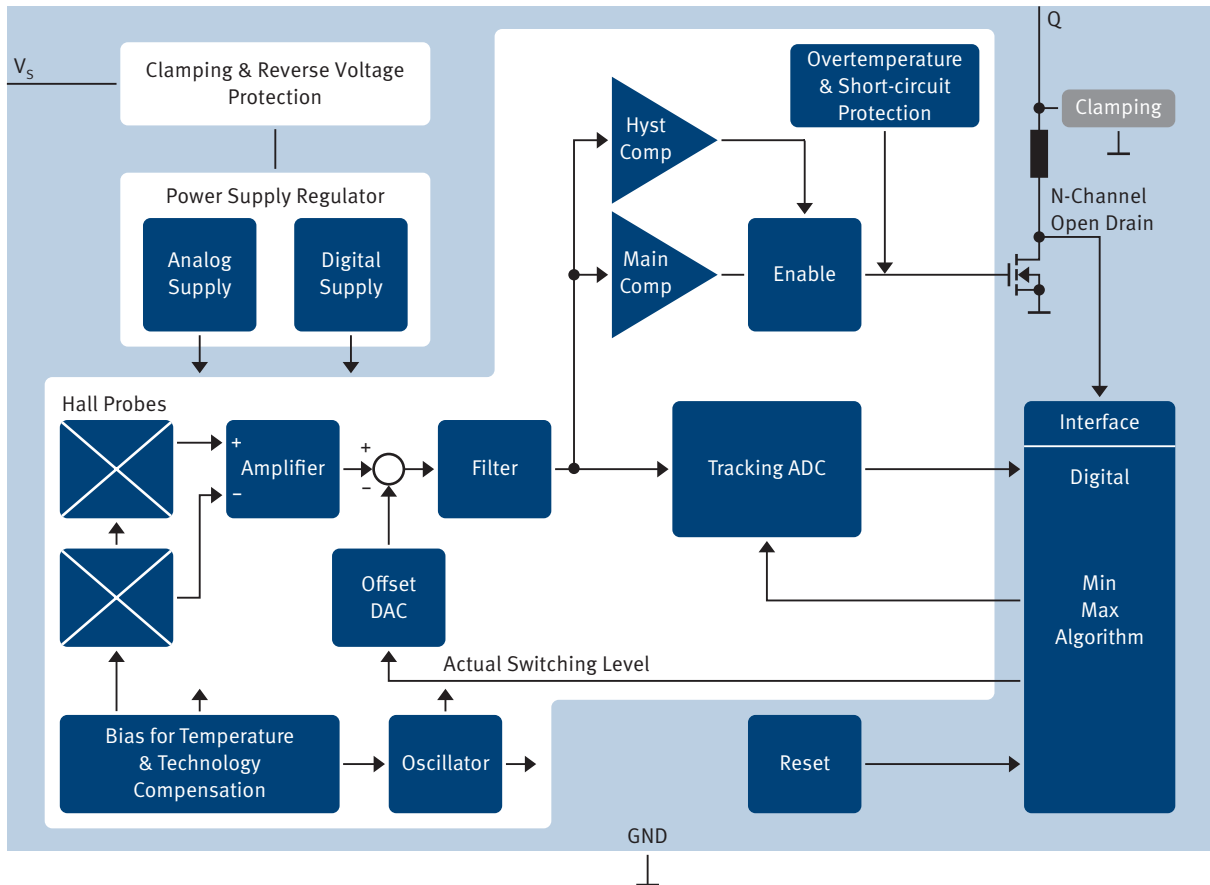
$V_S$

Clamping & Reverse Voltage Protection

Power Supply Regulator

Analog Supply

Digital Supply

Hyst Comp

Main Comp

Overtemperature & Short-circuit Protection

Enable

Q

Clamping

N-Channel Open Drain

Hall Probes

+

Amplifier

−

+

−

Filter

Tracking ADC

Interface

Digital

Min Max Algorithm

Offset DAC

Actual Switching Level

Bias for Temperature & Technology Compensation

Oscillator

Reset

GND